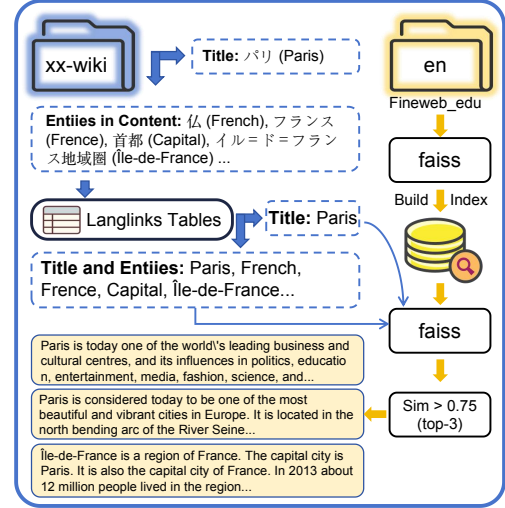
xx-wiki

Title: パリ (Paris)

en

Fineweb_edu

Entiies in Content: 仏 (French), フランス (France), 首都 (Capital), イル＝ド＝フランス地域圏 (Île-de-France) ...

faiss

Build Index

Langlinks Tables

Title: Paris

Title and Entiies: Paris, French, Frence, Capital, Île-de-France...

faiss

Paris is today one of the world\'s leading business and cultural centres, and its influences in politics, educatio n, entertainment, media, fashion, science, and...

Paris is considered today to be one of the most beautiful and vibrant cities in Europe. It is located in the north bending arc of the River Seine...

Sim > 0.75 (top-3)

Île-de-France is a region of France. The capital city is Paris. It is also the capital city of France. In 2013 about 12 million people lived in the region...